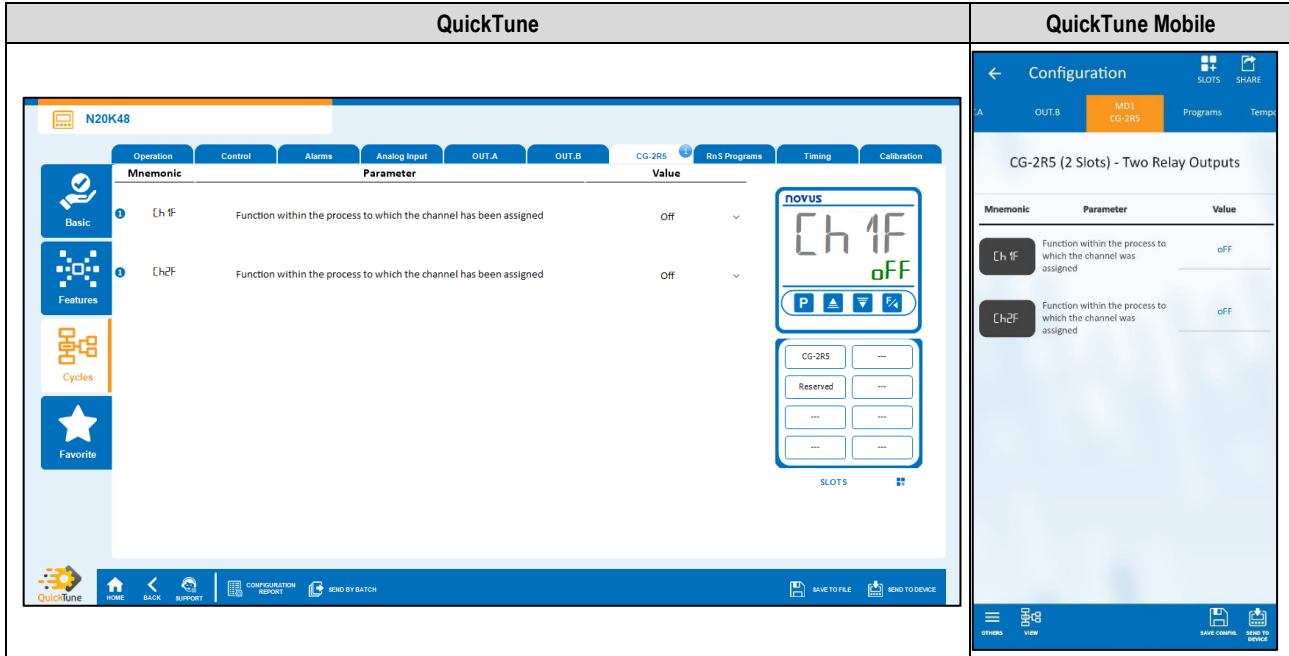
| QuickTune | QuickTune Mobile |
|---|---|
| | |

N20K48

Operation Control Alarms Analog Input OUT.A OUT.B CG-2R5 RnS Programs Timing Calibration

Basic
Features
Cycles
Favorite

| Mnemonic | Parameter | Value |
|---|---|---|
| Ch1F | Function within the process to which the channel has been assigned | Off |
| Ch2F | Function within the process to which the channel has been assigned | Off |

novus
Ch 1F
oFF
P

| CG-2R5 | --- |
|---|---|
| Reserved | --- |
| --- | --- |
| --- | --- |

SLOTS

QuickTune HOME BACK SUPPORT CONFIGURATION REPORT SEND BY BATCH SAVE TO FILE SEND TO DEVICE

Configuration SLOTS SHARE

A OUT.B MD1 CG-2R5 Programs Tempo

CG-2R5 (2 Slots) - Two Relay Outputs

| Mnemonic | Parameter | Value |
|---|---|---|
| Ch1F | Function within the process to which the channel was assigned | oFF |
| Ch2F | Function within the process to which the channel was assigned | oFF |

OTHERS VIEW SAVE CONFIG. SEND TO DEVICE